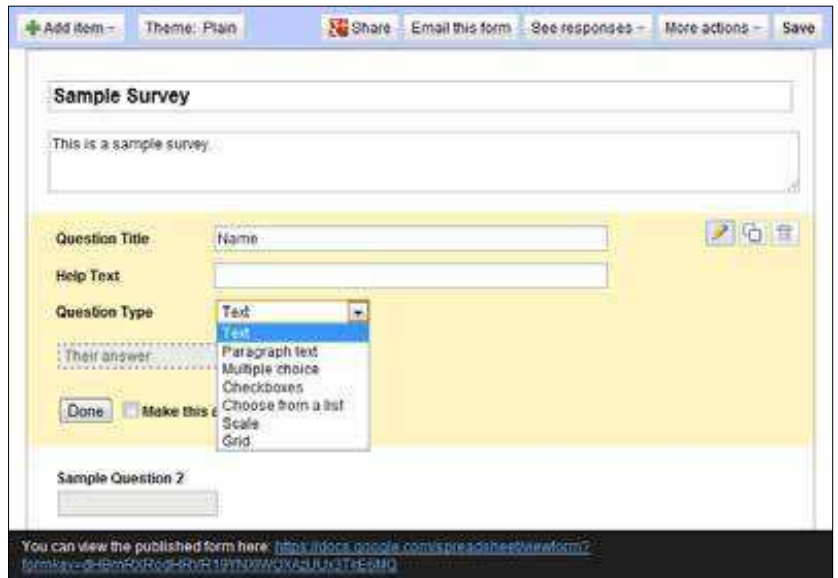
Add item - Theme: Plain Share Email this form See responses - More actions - Save

Sample Survey

This is a sample survey.

Question Title Name

Help Text

Question Type Text

Text
Paragraph text
Multiple choice
Checkboxes
Choose from a list
Scale
Grid

Their answer

Done Make this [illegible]

Sample Question 2

You can view the published form here: https://docs.google.com/spreadsheet/viewform?formkey=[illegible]